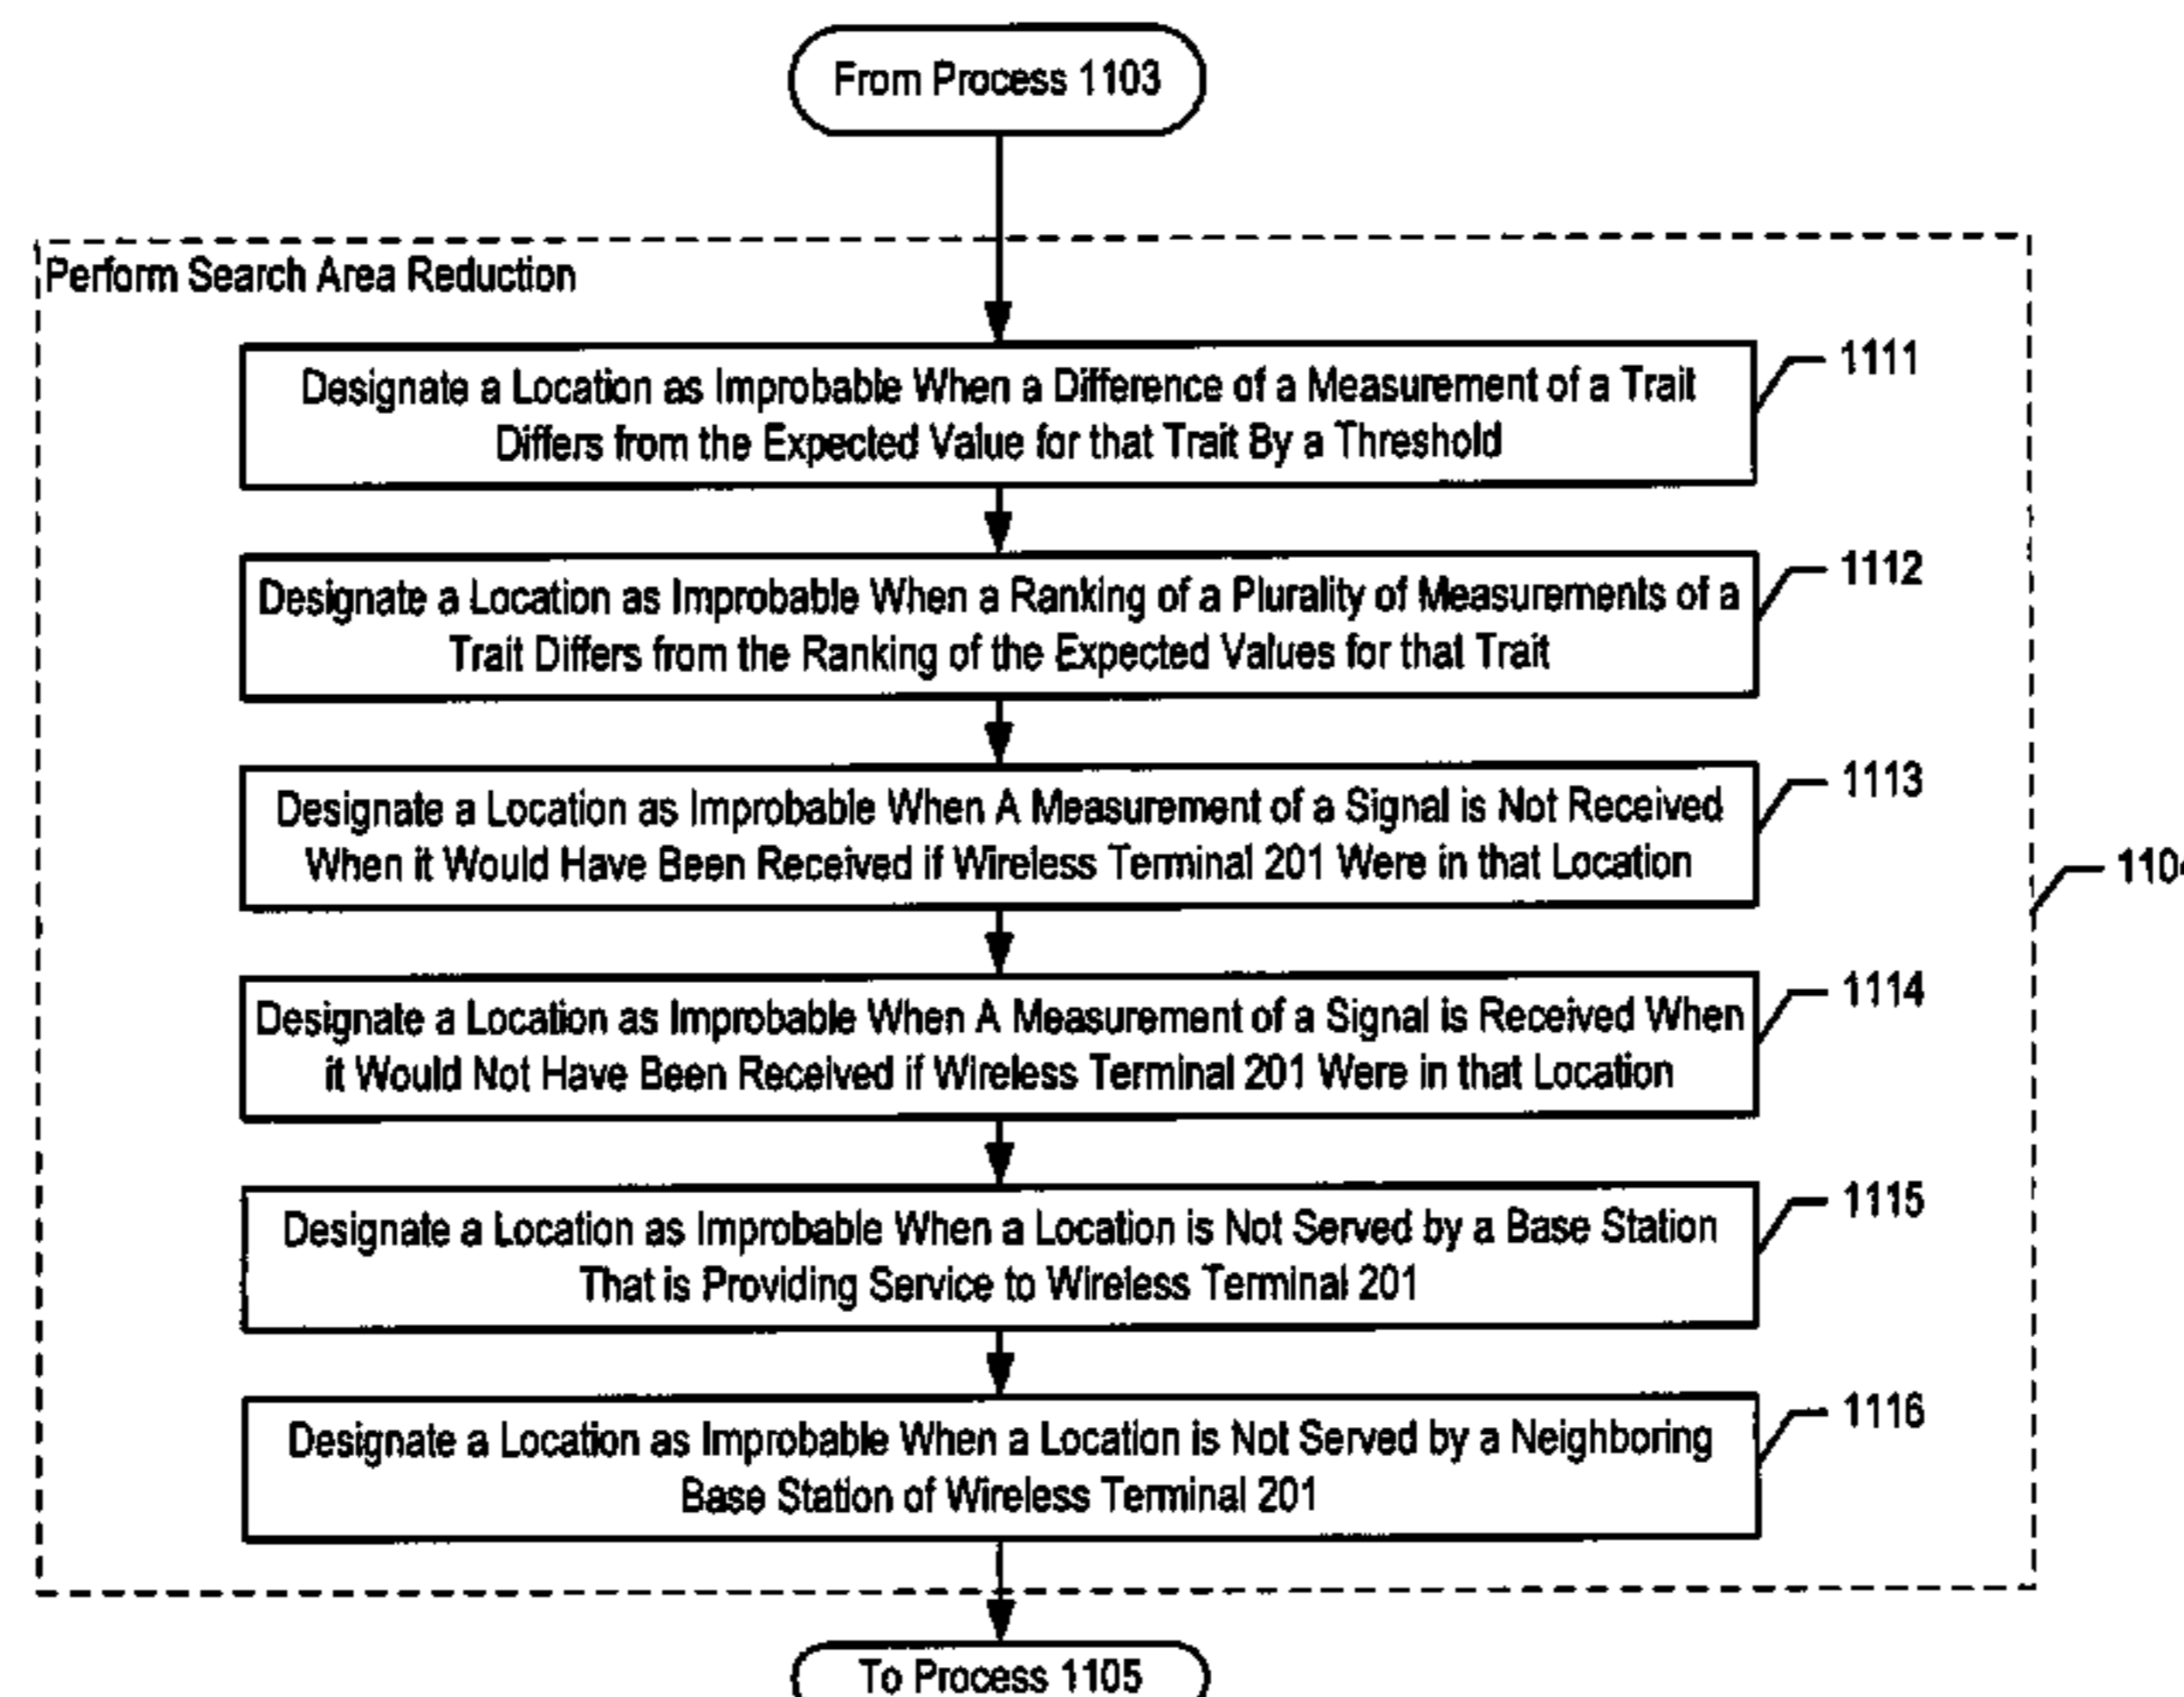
From Process 1103

Perform Search Area Reduction

Designate a Location as Improbable When a Difference of a Measurement of a Trait Differs from the Expected Value for that Trait By a Threshold

1111

Designate a Location as Improbable When a Ranking of a Plurality of Measurements of a Trait Differs from the Ranking of the Expected Values for that Trait

1112

Designate a Location as Improbable When A Measurement of a Signal is Not Received When it Would Have Been Received if Wireless Terminal 201 Were in that Location

1113

110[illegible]

Designate a Location as Improbable When A Measurement of a Signal is Received When it Would Not Have Been Received if Wireless Terminal 201 Were in that Location

1114

Designate a Location as Improbable When a Location is Not Served by a Base Station That is Providing Service to Wireless Terminal 201

1115

Designate a Location as Improbable When a Location is Not Served by a Neighboring Base Station of Wireless Terminal 201

1116

To Process 1105